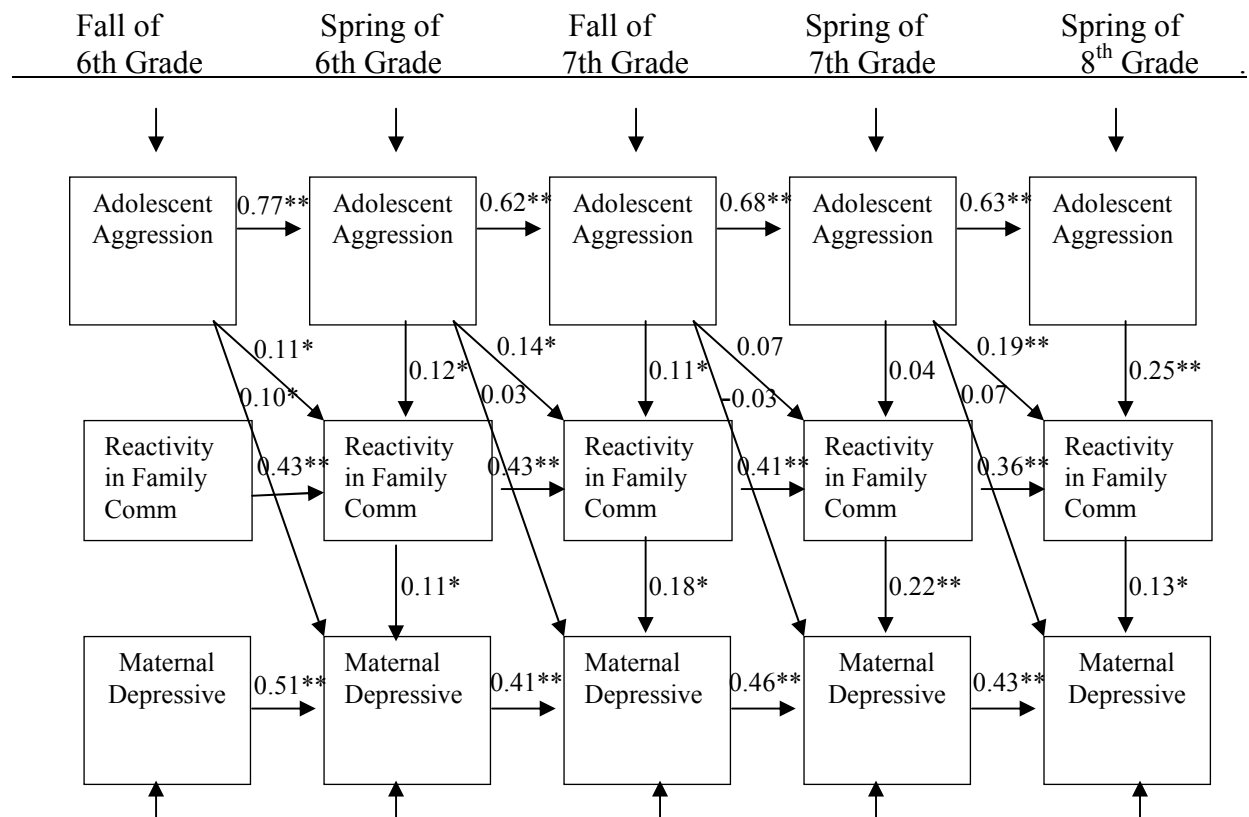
Fall of 6th Grade

Spring of 6th Grade

Fall of 7th Grade

Spring of 7th Grade

Spring of $8^{th}$ Grade .

Adolescent Aggression

0.77**

Adolescent Aggression

0.62**

Adolescent Aggression

0.68**

Adolescent Aggression

0.63**

Adolescent Aggression

0.11*

0.10*

0.12*

0.14*

0.03

0.11*

0.07

-0.03

0.04

0.19**

0.07

0.25**

Reactivity in Family Comm

0.43**

Reactivity in Family Comm

0.43**

Reactivity in Family Comm

0.41**

Reactivity in Family Comm

0.36**

Reactivity in Family Comm

0.11*

0.18*

0.22**

0.13*

Maternal Depressive

0.51**

Maternal Depressive

0.41**

Maternal Depressive

0.46**

Maternal Depressive

0.43**

Maternal Depressive